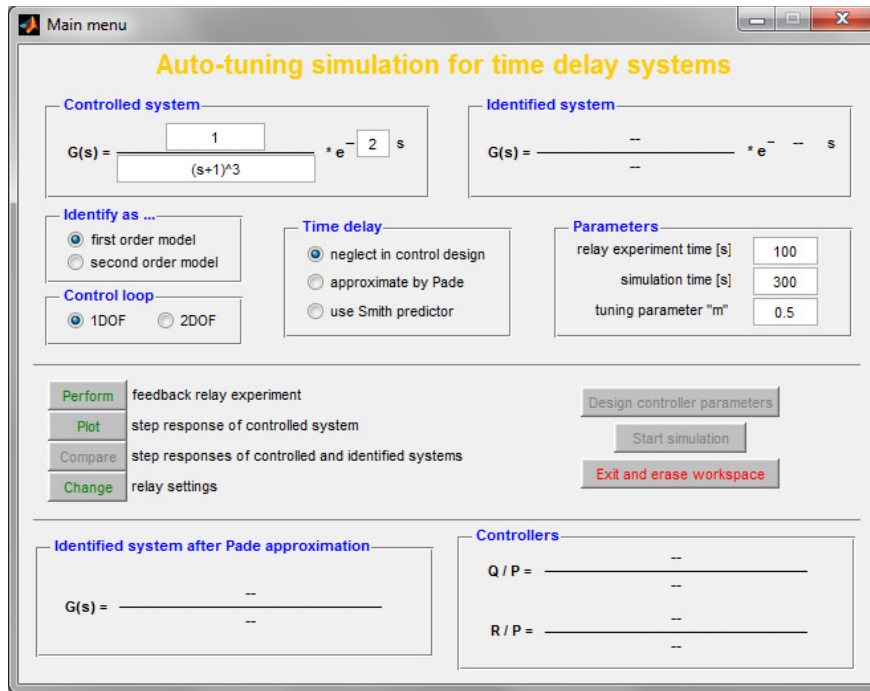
Main menu

Auto-tuning simulation for time delay systems

Controlled system

G(s) = 1 / (s+1)^3 * e− 2 s

Identified system

G(s) = -- / -- * e− -- s

Identify as ...

first order model

second order model

Control loop

1DOF

2DOF

Time delay

neglect in control design

approximate by Pade

use Smith predictor

Parameters

relay experiment time [s] 100

simulation time [s] 300

tuning parameter "m" 0.5

Perform feedback relay experiment

Plot step response of controlled system

Compare step responses of controlled and identified systems

Change relay settings

Design controller parameters

Start simulation

Exit and erase workspace

Identified system after Pade approximation

G(s) = -- / --

Controllers

Q / P = -- / --

R / P = -- / --